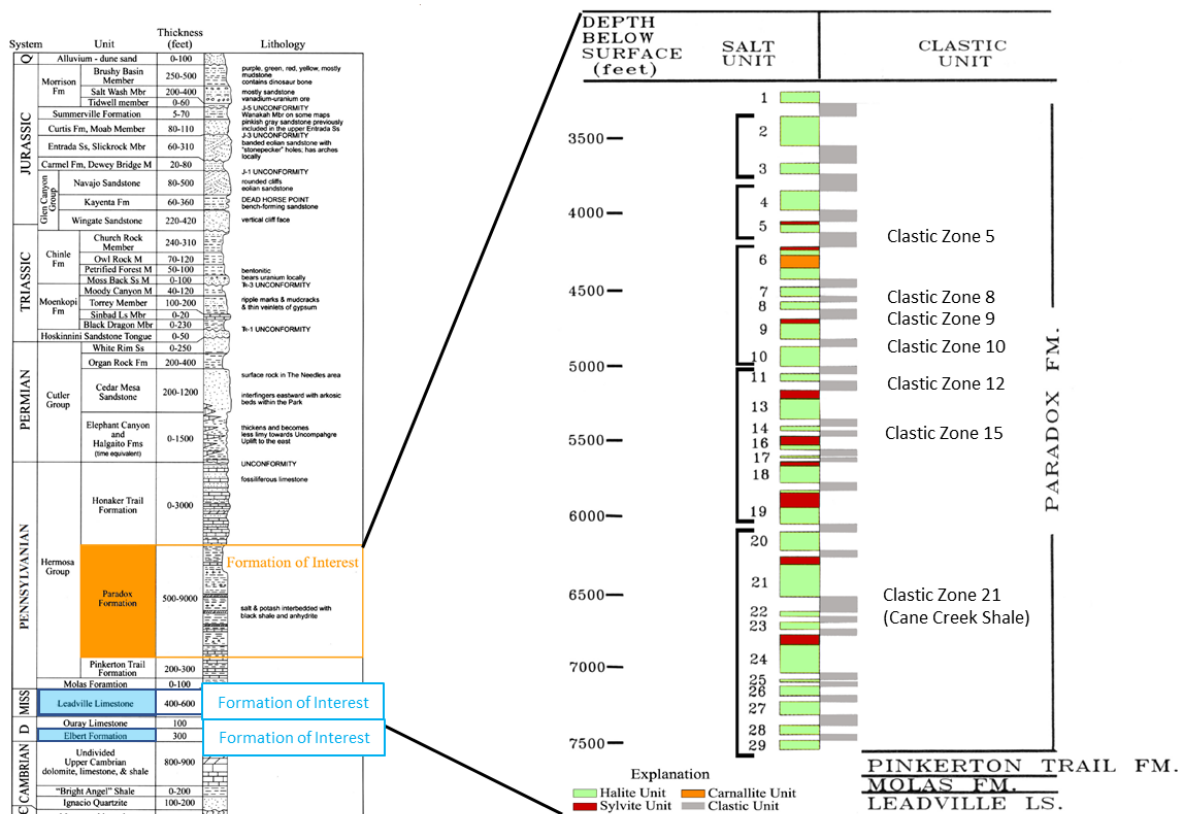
| System | Unit | Thickness (feet) | Lithology |
|---|---|---|---|
| Q | Alluvium - dune sand | 0-100 | |
| JURASSIC | Morrison Fm — Brushy Basin Member | 250-500 | purple, green, red, yellow, mostly mudstone contains dinosaur bone |
| | Salt Wash Mbr | 200-400 | mostly sandstone vanadium-uranium ore |
| | Tidwell member | 0-60 | J-5 UNCONFORMITY |
| | Summerville Formation | 5-70 | Wanakah Mbr on some maps pinkish gray sandstone previously included in the upper Entrada Ss J-3 UNCONFORMITY |
| | Curtis Fm, Moab Member | 80-110 | |
| | Entrada Ss, Slickrock Mbr | 60-310 | banded eolian sandstone with "stonepecker" holes; has arches locally |
| | Carmel Fm, Dewey Bridge M | 20-80 | J-1 UNCONFORMITY |
| | Glen Canyon Group — Navajo Sandstone | 80-500 | rounded cliffs eolian sandstone |
| | Kayenta Fm | 60-360 | DEAD HORSE POINT bench-forming sandstone |
| | Wingate Sandstone | 220-420 | vertical cliff face |
| TRIASSIC | Chinle Fm — Church Rock Member | 240-310 | |
| | Owl Rock M | 70-120 | |
| | Petrified Forest M | 50-100 | bentonitic bears uranium locally |
| | Moss Back Ss M | 0-100 | Ѣ-3 UNCONFORMITY |
| | Moenkopi Fm — Moody Canyon M | 40-120 | |
| | Torrey Member | 100-200 | ripple marks & mudcracks & thin veinlets of gypsum |
| | Sinbad Ls Mbr | 0-20 | |
| | Black Dragon Mbr | 0-230 | Ѣ-1 UNCONFORMITY |
| | Hoskinnini Sandstone Tongue | 0-50 | |
| PERMIAN | Cutler Group — White Rim Ss | 0-250 | |
| | Organ Rock Fm | 200-400 | surface rock in The Needles area |
| | Cedar Mesa Sandstone | 200-1200 | interfingers eastward with arkosic beds within the Park |
| | Elephant Canyon and Halgaito Fms (time equivalent) | 0-1500 | thickens and becomes less limy towards Uncompahgre Uplift to the east |
| PENNSYLVANIAN | Hermosa Group — Honaker Trail Formation | 0-3000 | UNCONFORMITY fossiliferous limestone |
| | Paradox Formation | 500-9000 | salt & potash interbedded with black shale and anhydrite |
| | Pinkerton Trail Formation | 200-300 | |
| | Molas Foramtion | 0-100 | |
| MISS | Leadville Limestone | 400-600 | |
| D | Ouray Limestone | 100 | |
| | Elbert Formation | 300 | |
| CAMBRIAN | Undivided Upper Cambrian dolomite, limestone, & shale | 800-900 | |
| | "Bright Angel" Shale | 0-200 | |
| | Ignacio Quartzite | 100-200 | |

Formation of Interest

Formation of Interest

Formation of Interest

DEPTH BELOW SURFACE (feet) | SALT UNIT | CLASTIC UNIT

3500 4000 4500 5000 5500 6000 6500 7000 7500

1 2 3 4 5 6 7 8 9 10 11 13 14 16 17 18 19 20 21 22 23 24 25 26 27 28 29

Clastic Zone 5
Clastic Zone 8
Clastic Zone 9
Clastic Zone 10
Clastic Zone 12
Clastic Zone 15
Clastic Zone 21 (Cane Creek Shale)

PARADOX FM.

Explanation
Halite Unit
Carnallite Unit
Sylvite Unit
Clastic Unit

PINKERTON TRAIL FM.
MOLAS FM.
LEADVILLE LS.